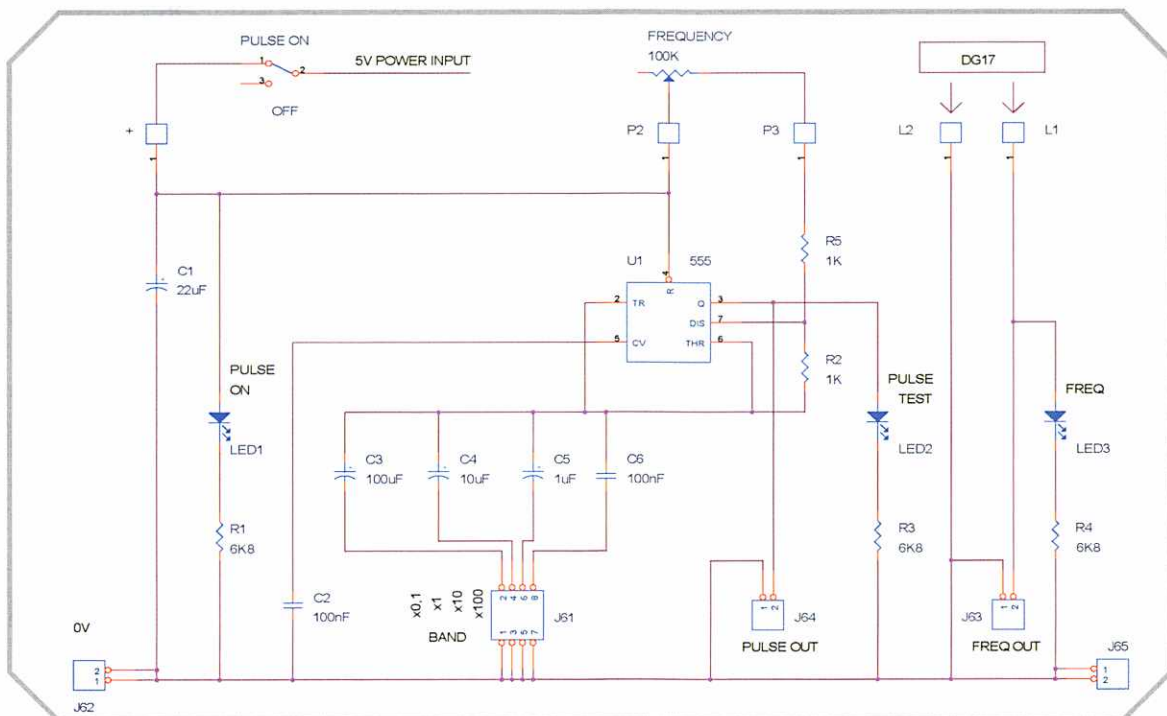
PULSE ON
1
3
2
5V POWER INPUT
OFF
FREQUENCY
100K
DG17
+
1
P2
1
P3
1
L2
1
L1
1
C1
22uF
U1
555
4
R
R5
1K
2
TR
Q
3
DIS
7
5
CV
THR
6
R2
1K
PULSE
ON
PULSE
TEST
FREQ
LED1
LED2
LED3
C3
100uF
C4
10uF
C5
1uF
C6
100nF
R1
6K8
R3
6K8
R4
6K8
C2
100nF
x0.1
x1
x10
x100
2
4
6
8
1
3
5
7
J61
BAND
1
2
J64
PULSE OUT
1
2
J63
FREQ OUT
0V
2
1
J62
J65
1
2